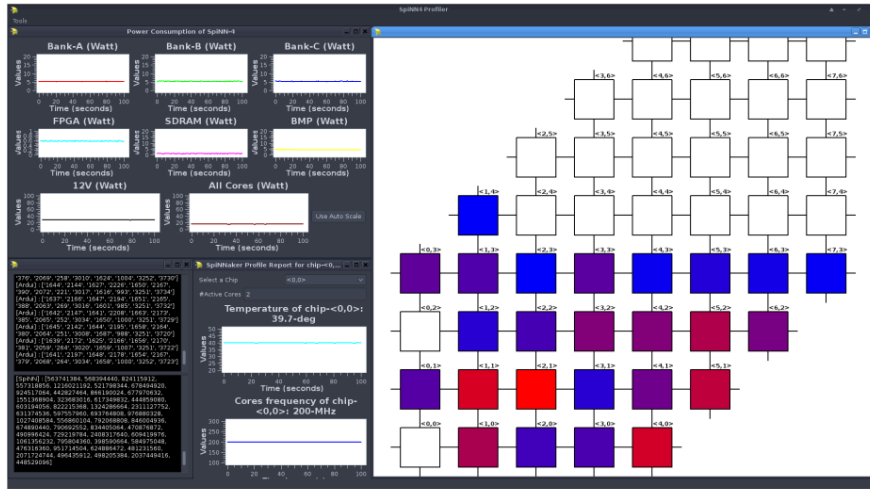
SpiNN4 Profiler

Tools

Power Consumption of SpiNN-4

Bank-A (Watt)

Values

Time (seconds)

Bank-B (Watt)

Values

Time (seconds)

Bank-C (Watt)

Values

Time (seconds)

FPGA (Watt)

Values

Time (seconds)

SDRAM (Watt)

Values

Time (seconds)

BMP (Watt)

Values

Time (seconds)

12V (Watt)

Values

Time (seconds)

All Cores (Watt)

Values

Time (seconds)

Use Auto Scale

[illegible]

SpiNNaker Profile Report for chip-<0,0...

Select a Chip <0,0>

#Active Cores 2

Temperature of chip-<0,0>: 39.7-deg

Values

Time (seconds)

Cores frequency of chip-<0,0>: 200-MHz

Values

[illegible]

<3,6> <4,6> <5,6> <6,6> <7,6>
<2,5> <3,5> <4,5> <5,5> <6,5> <7,5>
<1,4> <2,4> <3,4> <4,4> <5,4> <6,4> <7,4>
<0,3> <1,3> <2,3> <3,3> <4,3> <5,3> <6,3> <7,3>
<0,2> <1,2> <2,2> <3,2> <4,2> <5,2> <6,2>
<0,1> <1,1> <2,1> <3,1> <4,1> <5,1>
<0,0> <1,0> <2,0> <3,0> <4,0>